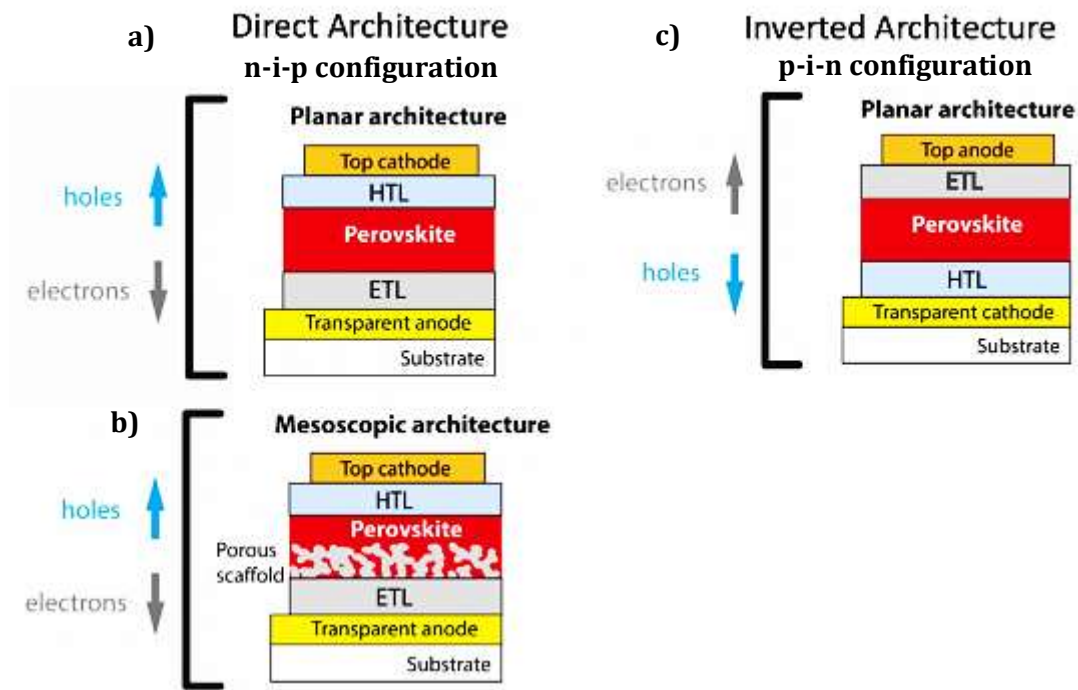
a) Direct Architecture
n-i-p configuration

Planar architecture

holes

electrons

Top cathode
HTL
Perovskite
ETL
Transparent anode
Substrate

b) Mesoscopic architecture

holes

electrons

Top cathode
HTL
Perovskite
Porous scaffold
ETL
Transparent anode
Substrate

c) Inverted Architecture
p-i-n configuration

Planar architecture

electrons

holes

Top anode
ETL
Perovskite
HTL
Transparent cathode
Substrate